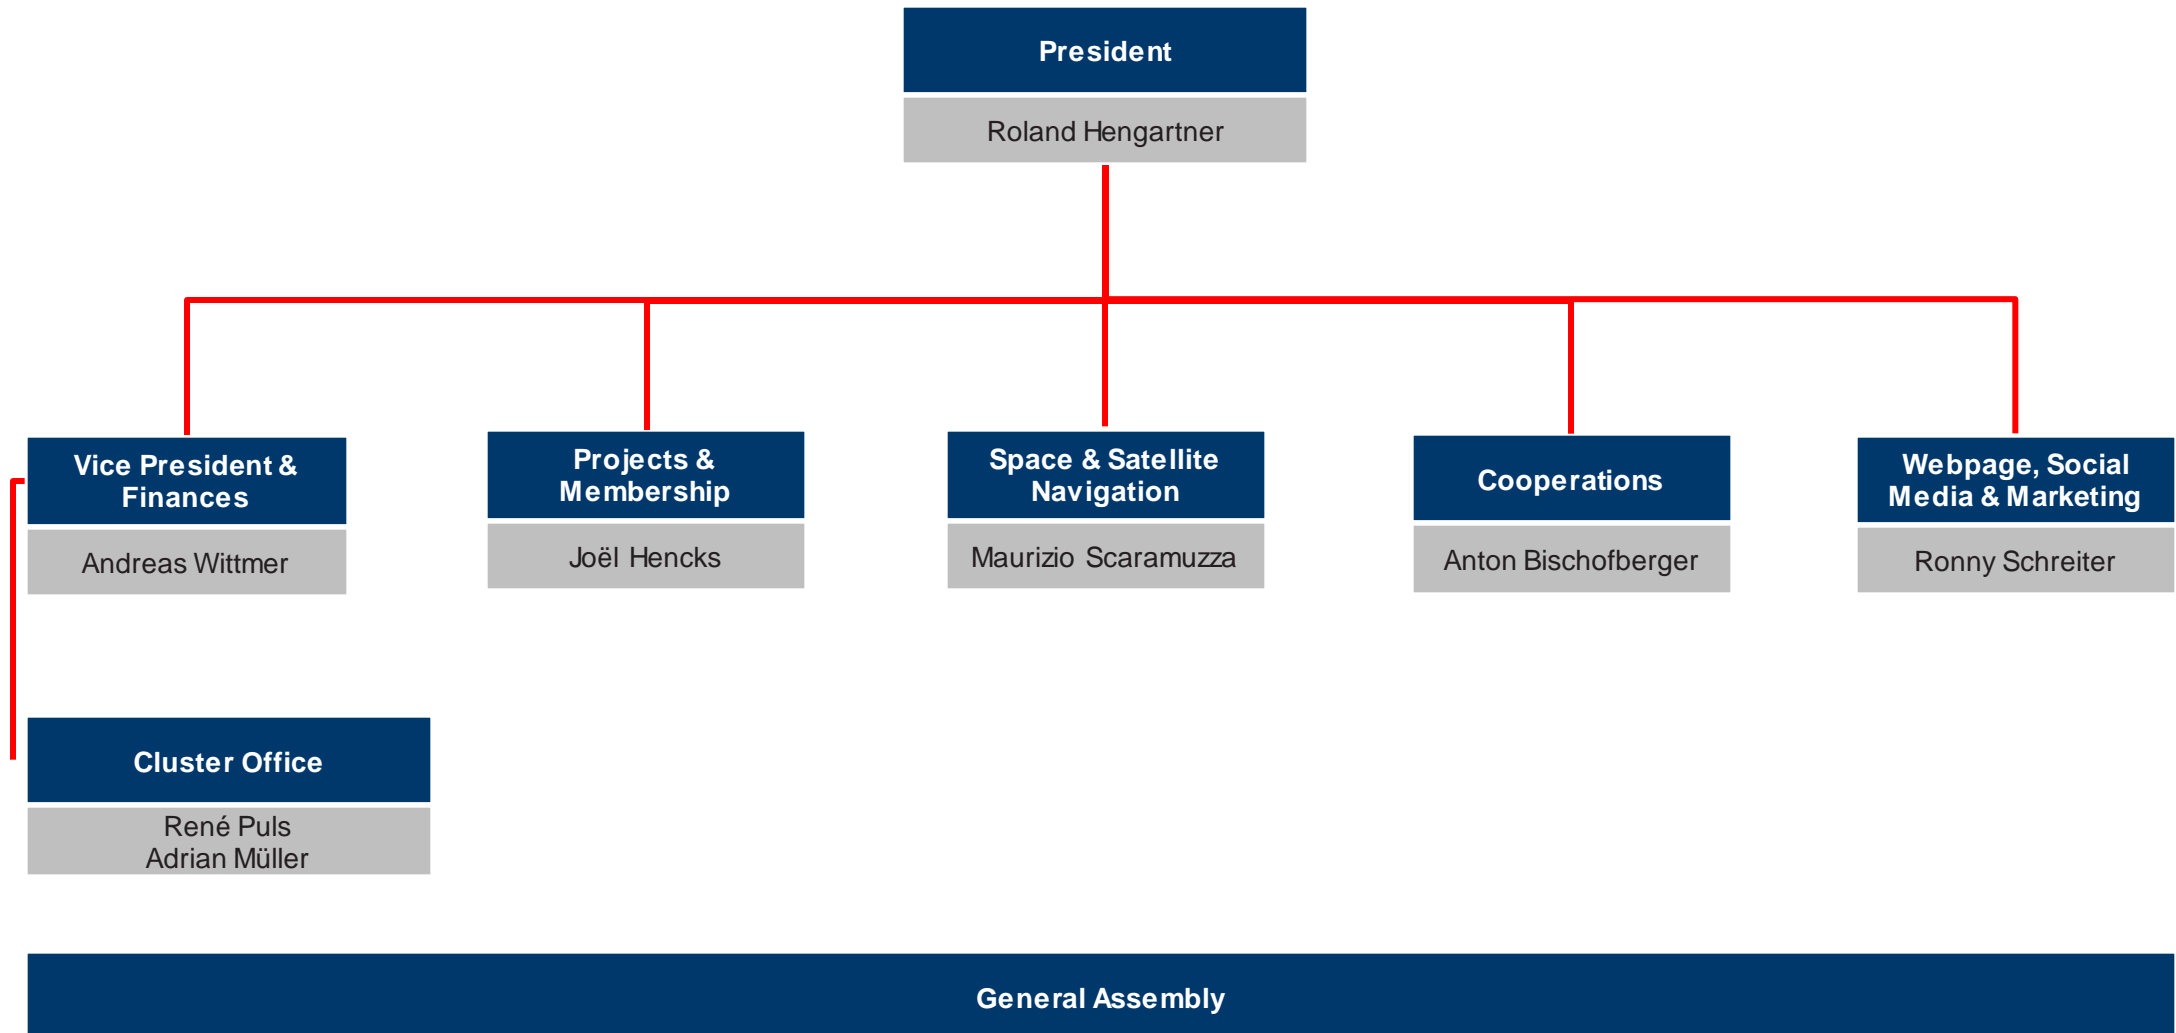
President

Roland Hengartner

Vice President & Finances

Andreas Wittmer

Projects & Membership

Joël Hencks

Space & Satellite Navigation

Maurizio Scaramuzza

Cooperations

Anton Bischofberger

Webpage, Social Media & Marketing

Ronny Schreiter

Cluster Office

René Puls
Adrian Müller

General Assembly